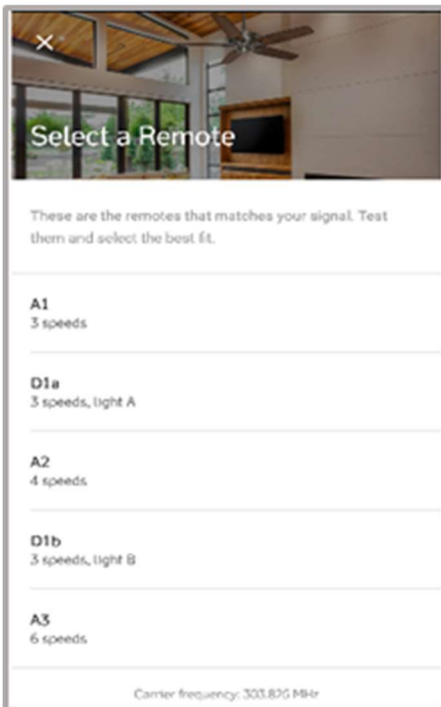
×

Select a Remote

These are the remotes that matches your signal. Test them and select the best fit.

A1
3 speeds

D1a
3 speeds, light A

A2
4 speeds

D1b
3 speeds, light B

A3
6 speeds

Carrier frequency: 303.826 MHz